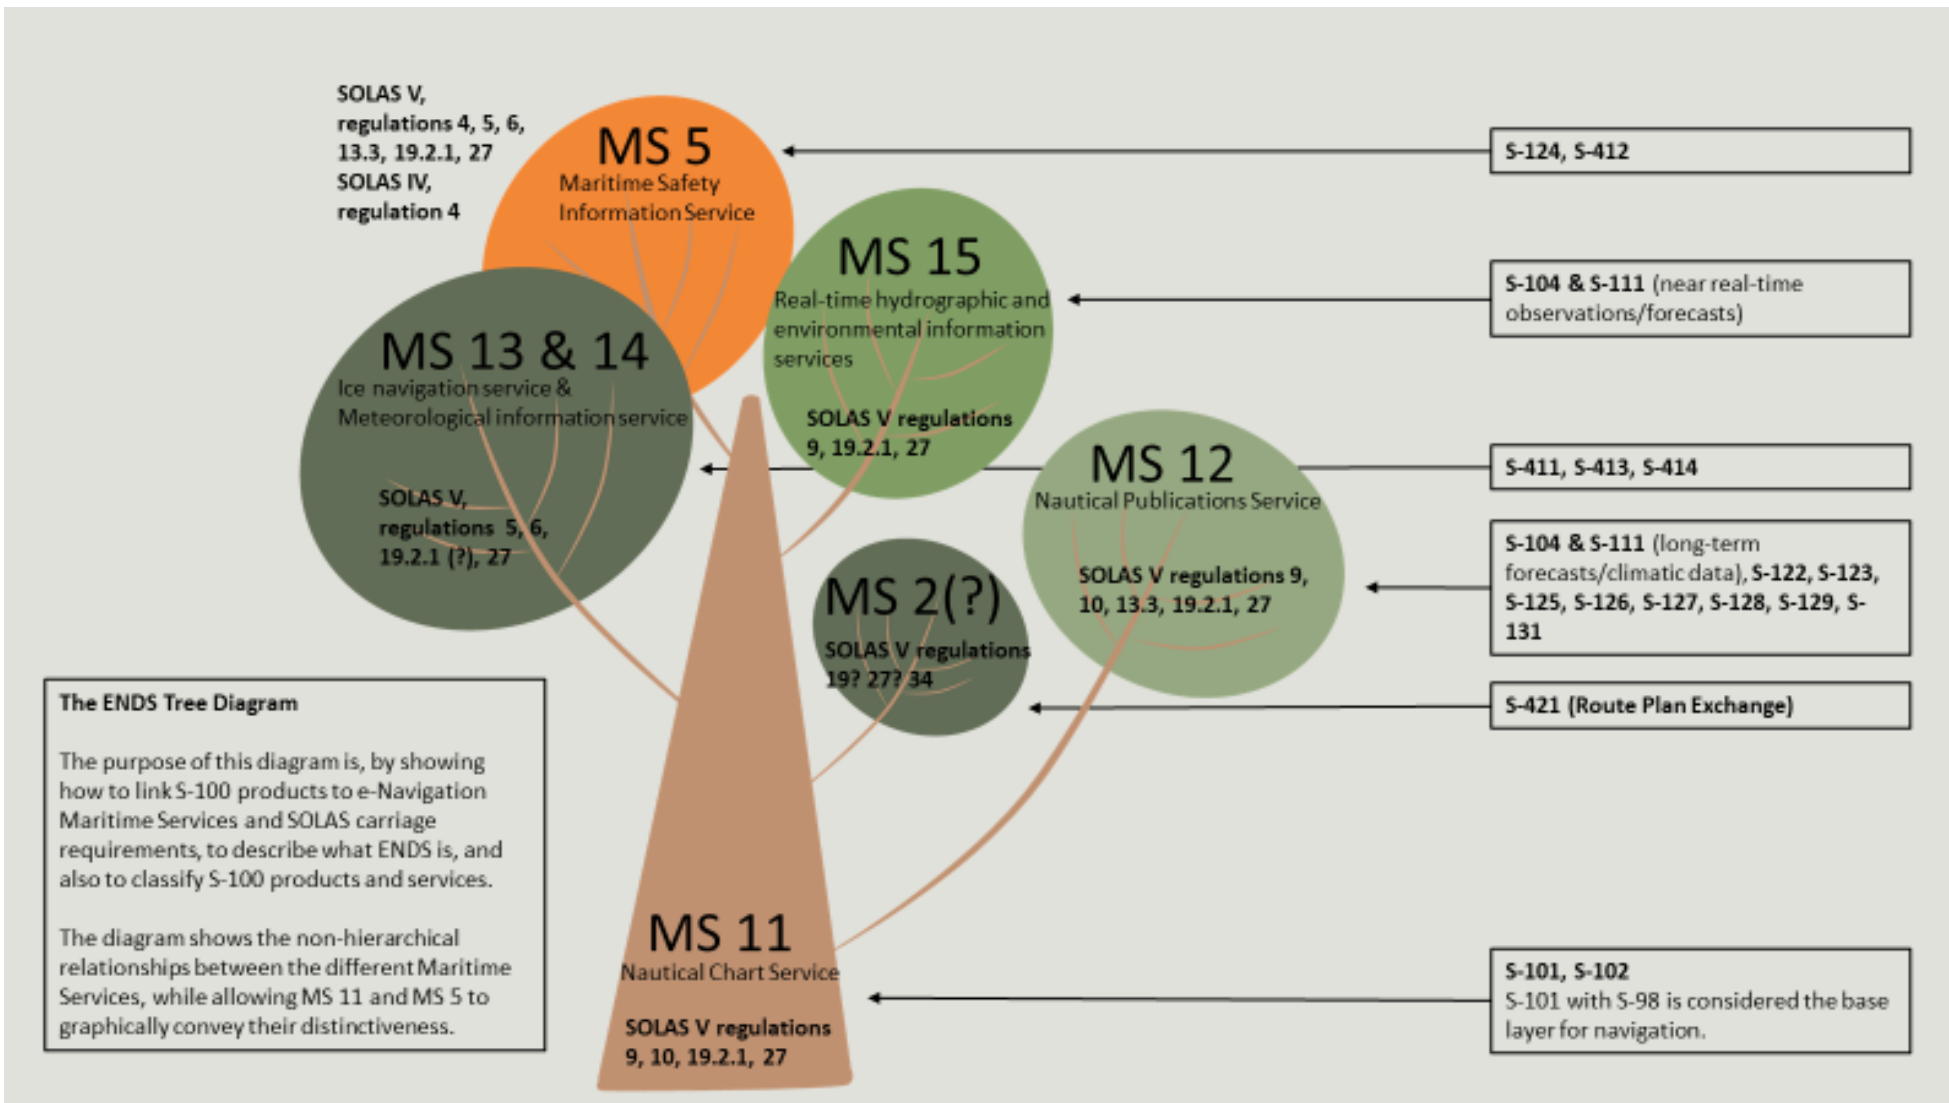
SOLAS V, regulations 4, 5, 6, 13.3, 19.2.1, 27
SOLAS IV, regulation 4

MS 5
Maritime Safety Information Service

S-124, S-412

MS 15
Real-time hydrographic and environmental information services

SOLAS V regulations 9, 19.2.1, 27

S-104 & S-111 (near real-time observations/forecasts)

MS 13 & 14
Ice navigation service & Meteorological information service

SOLAS V, regulations 5, 6, 19.2.1 (?), 27

MS 12
Nautical Publications Service

SOLAS V regulations 9, 10, 13.3, 19.2.1, 27

S-411, S-413, S-414

S-104 & S-111 (long-term forecasts/climatic data), S-122, S-123, S-125, S-126, S-127, S-128, S-129, S-131

MS 2(?)
SOLAS V regulations 19? 27? 34

S-421 (Route Plan Exchange)

The ENDS Tree Diagram

The purpose of this diagram is, by showing how to link S-100 products to e-Navigation Maritime Services and SOLAS carriage requirements, to describe what ENDS is, and also to classify S-100 products and services.

The diagram shows the non-hierarchical relationships between the different Maritime Services, while allowing MS 11 and MS 5 to graphically convey their distinctiveness.

MS 11
Nautical Chart Service

SOLAS V regulations 9, 10, 19.2.1, 27

S-101, S-102
S-101 with S-98 is considered the base layer for navigation.